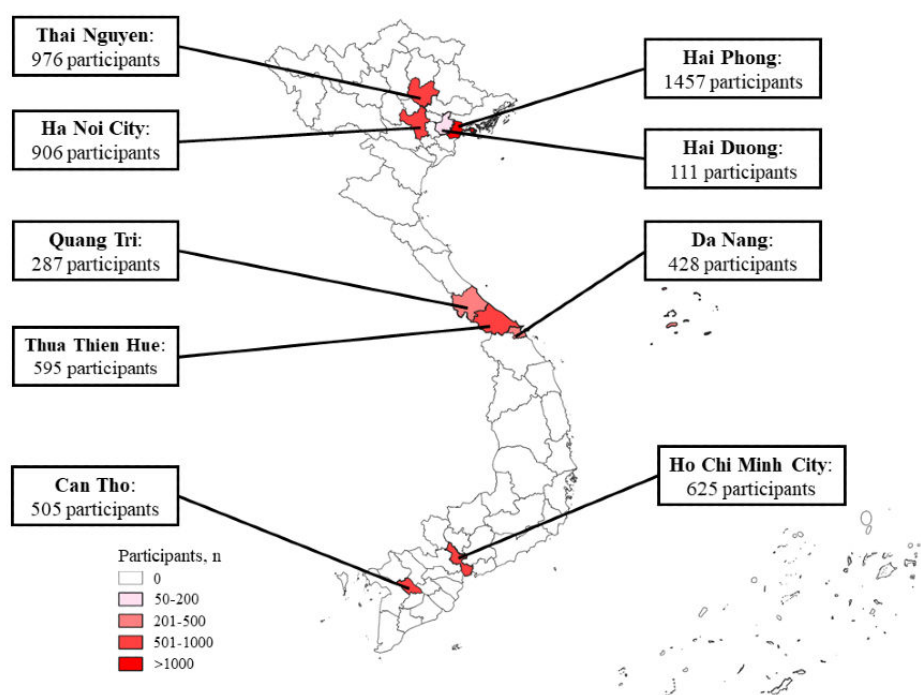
Thai Nguyen:
976 participants

Hai Phong:
1457 participants

Ha Noi City:
906 participants

Hai Duong:
111 participants

Quang Tri:
287 participants

Da Nang:
428 participants

Thua Thien Hue:
595 participants

Can Tho:
505 participants

Ho Chi Minh City:
625 participants

Participants, n
0
50-200
201-500
501-1000
>1000